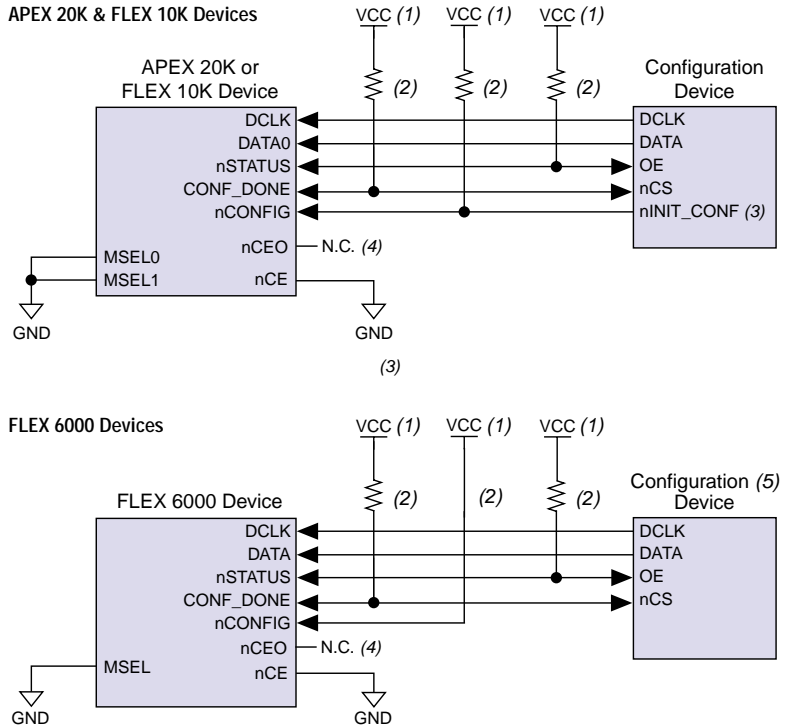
APEX 20K & FLEX 10K Devices

VCC (1)
VCC (1)
VCC (1)

APEX 20K or FLEX 10K Device

(2)
(2)
(2)

Configuration Device

DCLK
DATA0
nSTATUS
CONF_DONE
nCONFIG
nCEO
MSEL0
MSEL1
nCE

N.C. (4)

DCLK
DATA
OE
nCS
nINIT_CONF (3)

GND
GND

(3)

FLEX 6000 Devices

VCC (1)
VCC (1)
VCC (1)

FLEX 6000 Device

(2)
(2)
(2)

Configuration (5) Device

DCLK
DATA
nSTATUS
CONF_DONE
nCONFIG
nCEO
MSEL
nCE

N.C. (4)

DCLK
DATA
OE
nCS

GND
GND